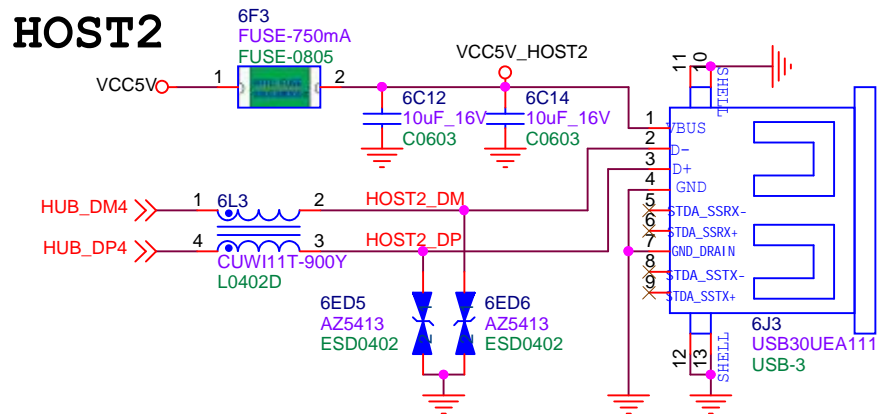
HOST2

6F3
FUSE-750mA
FUSE-0805

VCC5V 1 2
VCC5V_HOST2

6C12
10uF_16V
C0603

6C14
10uF_16V
C0603

11 10 SHELL

1 VBUS
2 D-
3 D+
4 GND
5 STDA_SSRX-
6 STDA_SSRX+
7 GND_DRAIN
8 STDA_SSTX-
9 STDA_SSTX+

HUB_DM4 1 6L3 2 HOST2_DM
HUB_DP4 4 3 HOST2_DP
CUWI11T-900Y
L0402D

6ED5
AZ5413
ESD0402

6ED6
AZ5413
ESD0402

12 13 SHELL
6J3
USB30UEA111
USB-3